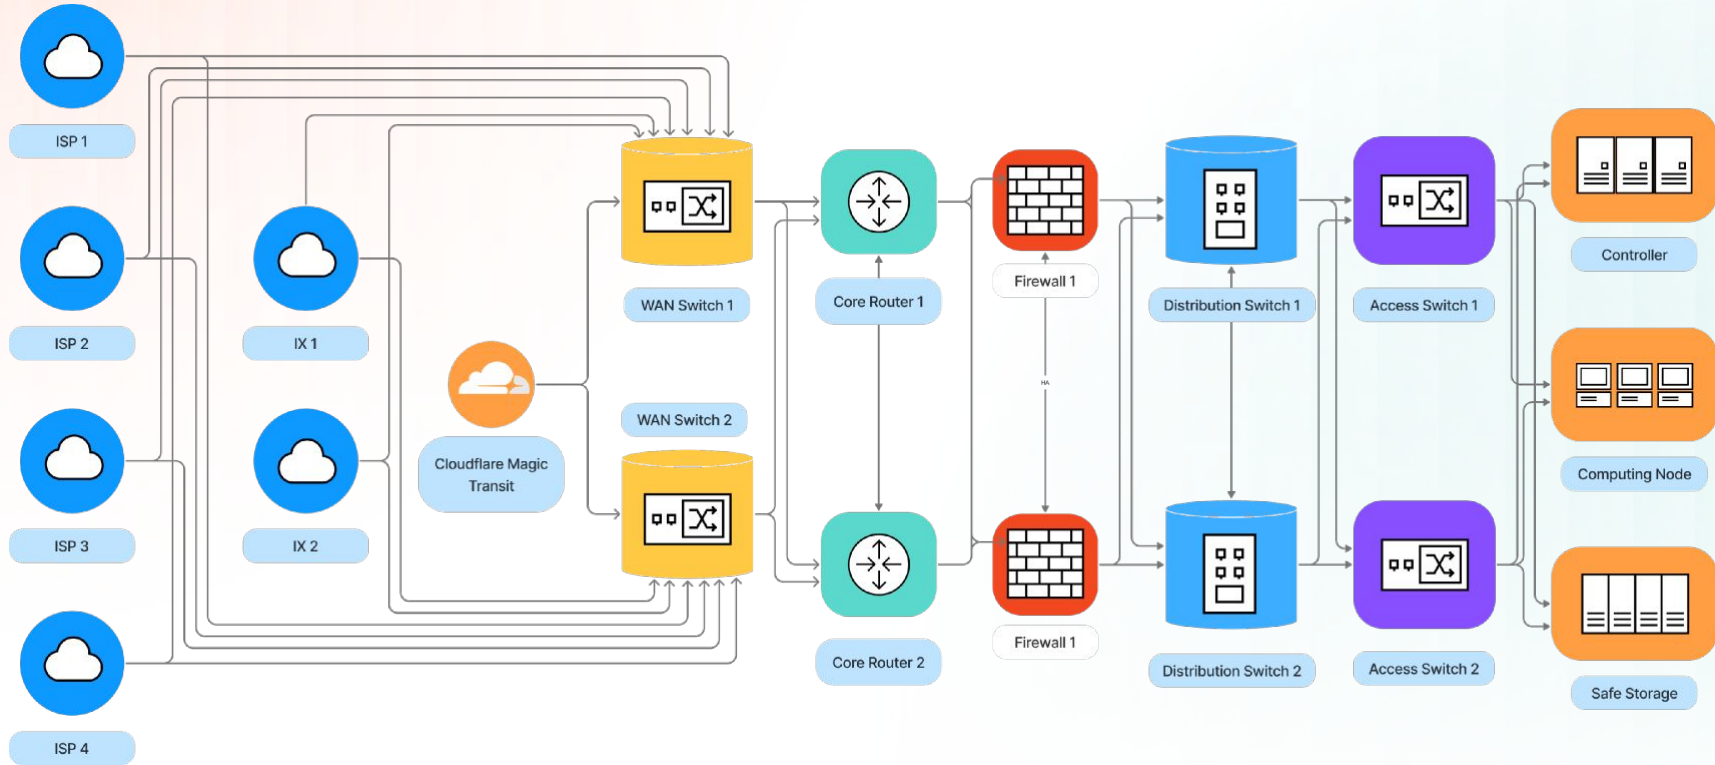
ISP 1

ISP 2

ISP 3

ISP 4

IX 1

IX 2

Cloudflare Magic Transit

WAN Switch 1

WAN Switch 2

Core Router 1

Core Router 2

Firewall 1

HA

Firewall 1

Distribution Switch 1

Distribution Switch 2

Access Switch 1

Access Switch 2

Controller

Computing Node

Safe Storage